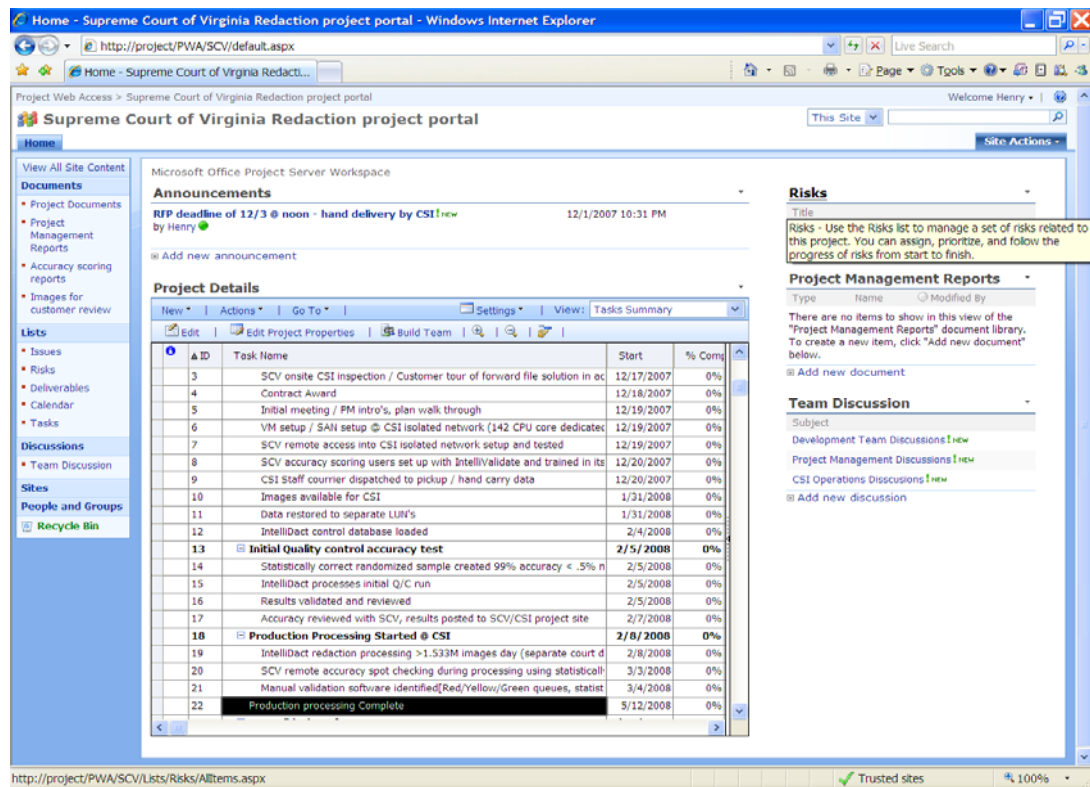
Home - Supreme Court of Virginia Redaction project portal - Windows Internet Explorer

http://project/PWA/SCV/default.aspx

Live Search

Home - Supreme Court of Virginia Redacti...

Page ▾ Tools ▾

Project Web Access > Supreme Court of Virginia Redaction project portal

Welcome Henry ▾

Supreme Court of Virginia Redaction project portal

This Site

Home

Site Actions ▾

View All Site Content

Documents

• Project Documents
• Project Management Reports
• Accuracy scoring reports
• Images for customer review

Lists

• Issues
• Risks
• Deliverables
• Calendar
• Tasks

Discussions

• Team Discussion

Sites

People and Groups

Recycle Bin

Microsoft Office Project Server Workspace

Announcements

RFP deadline of 12/3 @ noon - hand delivery by CSI! NEW
by Henry

12/1/2007 10:31 PM

Add new announcement

Project Details

New ▾ | Actions ▾ | Go To ▾ | Settings ▾ | View: Tasks Summary

Edit | Edit Project Properties | Build Team

| | ID | Task Name | Start | % Comp |
|---|---|---|---|---|
| | 3 | SCV onsite CSI inspection / Customer tour of forward file solution in ac | 12/17/2007 | 0% |
| | 4 | Contract Award | 12/18/2007 | 0% |
| | 5 | Initial meeting / PM intro's, plan walk through | 12/19/2007 | 0% |
| | 6 | VM setup / SAN setup @ CSI isolated network (142 CPU core dedicated | 12/19/2007 | 0% |
| | 7 | SCV remote access into CSI isolated network setup and tested | 12/19/2007 | 0% |
| | 8 | SCV accuracy scoring users set up with IntelliValidate and trained in its | 12/20/2007 | 0% |
| | 9 | CSI Staff courrier dispatched to pickup / hand carry data | 12/20/2007 | 0% |
| | 10 | Images available for CSI | 1/31/2008 | 0% |
| | 11 | Data restored to separate LUN's | 1/31/2008 | 0% |
| | 12 | IntelliDact control database loaded | 2/4/2008 | 0% |
| | 13 | Initial Quality control accuracy test | 2/5/2008 | 0% |
| | 14 | Statistically correct randomized sample created 99% accuracy < .5% n | 2/5/2008 | 0% |
| | 15 | IntelliDact processes initial Q/C run | 2/5/2008 | 0% |
| | 16 | Results validated and reviewed | 2/5/2008 | 0% |
| | 17 | Accuracy reviewed with SCV, results posted to SCV/CSI project site | 2/7/2008 | 0% |
| | 18 | Production Processing Started @ CSI | 2/8/2008 | 0% |
| | 19 | IntelliDact redaction processing >1.533M images day (separate court d | 2/8/2008 | 0% |
| | 20 | SCV remote accuracy spot checking during processing using statisticall | 3/3/2008 | 0% |
| | 21 | Manual validation software identified[Red/Yellow/Green queues, statist | 3/4/2008 | 0% |
| | 22 | Production processing Complete | 5/12/2008 | 0% |

Risks

Title

Risks - Use the Risks list to manage a set of risks related to this project. You can assign, prioritize, and follow the progress of risks from start to finish.

Project Management Reports

Type Name Modified By

There are no items to show in this view of the "Project Management Reports" document library. To create a new item, click "Add new document" below.

Add new document

Team Discussion

Subject

Development Team Discussions ! NEW
Project Management Discussions ! NEW
CSI Operations Discussions ! NEW

Add new discussion

http://project/PWA/SCV/Lists/Risks/AllItems.aspx

Trusted sites

100%